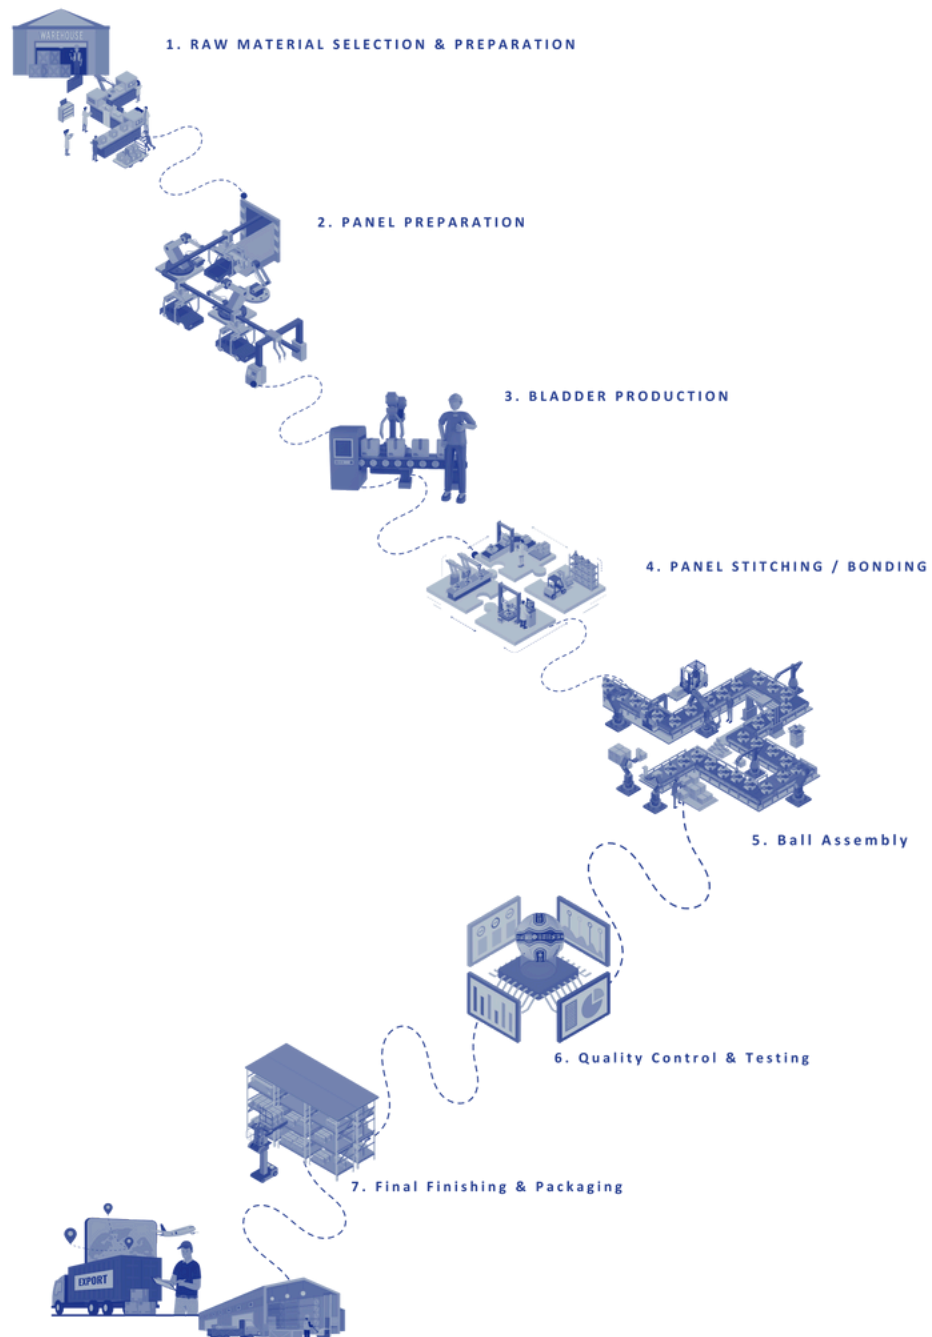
WAREHOUSE

1. RAW MATERIAL SELECTION & PREPARATION

2. PANEL PREPARATION

3. BLADDER PRODUCTION

4. PANEL STITCHING / BONDING

5. Ball Assembly

6. Quality Control & Testing

7. Final Finishing & Packaging

EXPORT